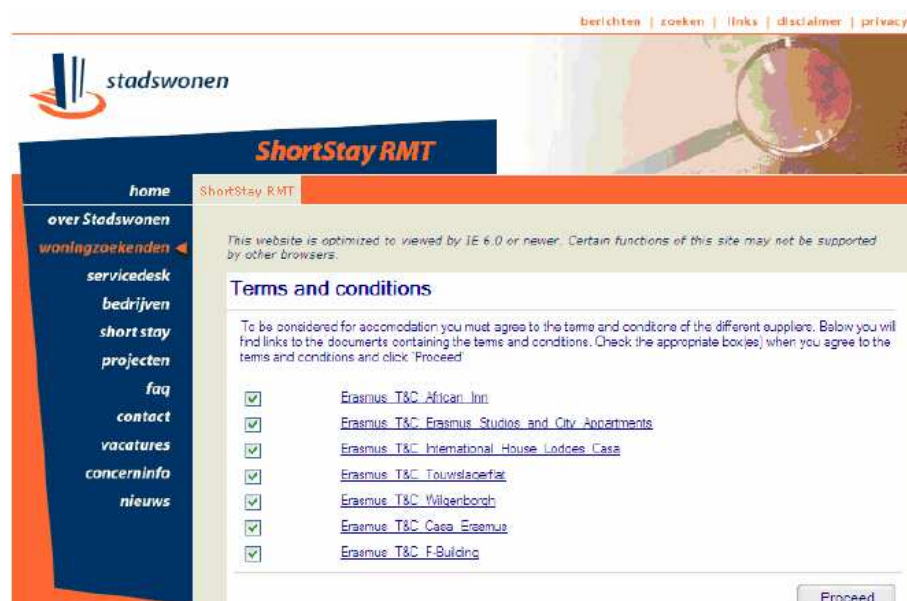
berichten | zoeken | links | disclaimer | privacy

stadswonen

ShortStay RMT

home
over Stadswonen
woningzoekenden
servicedesk
bedrijven
short stay
projecten
faq
contact
vacatures
concerninfo
nieuws

ShortStay RMT

This website is optimized to viewed by IE 6.0 or newer. Certain functions of this site may not be supported by other browsers.

Terms and conditions

To be considered for accomodation you must agree to the terms and conditons of the different suppliers. Below you will find links to the documents containing the terms and conditions. Check the appropriate box(es) when you agree to the terms and conditions and click 'Proceed'

Erasmus_T&C_African_Inn
Erasmus_T&C_Erasmus_Studios_and_City_Appartments
Erasmus_T&C_International_House_Lodges_Casa
Erasmus_T&C_Touwslagerflat
Erasmus_T&C_Wilgenborgh
Erasmus_T&C_Casa_Erasmus
Erasmus_T&C_F-Building

Proceed